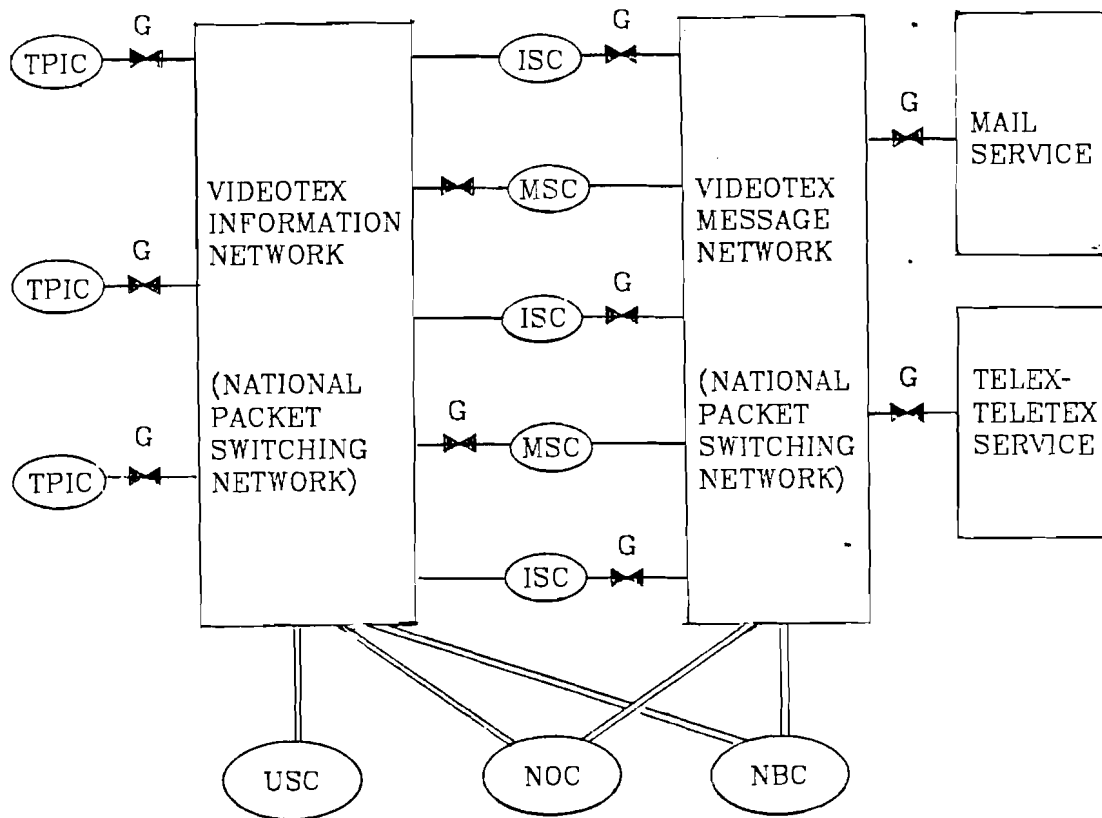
G
TPIC
VIDEOTEX INFORMATION NETWORK

(NATIONAL PACKET SWITCHING NETWORK)

G
TPIC
G
TPIC

G
ISC
MSC
G
ISC
G
MSC
G
ISC

VIDEOTEX MESSAGE NETWORK

(NATIONAL PACKET SWITCHING NETWORK)

G
MAIL SERVICE
G
TELEX-TELETEX SERVICE

USC
NOC
NBC